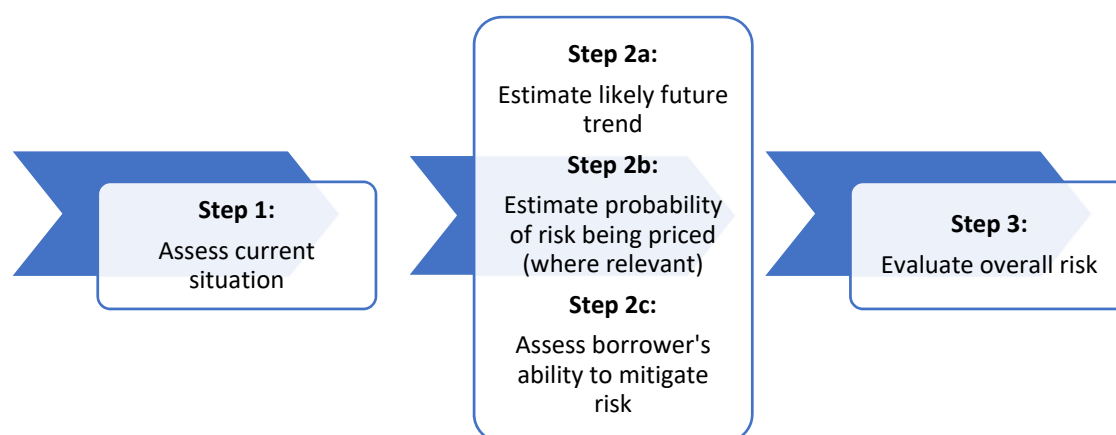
Step 1:

Assess current situation

Step 2a:

Estimate likely future trend

Step 2b:

Estimate probability of risk being priced (where relevant)

Step 2c:

Assess borrower's ability to mitigate risk

Step 3:

Evaluate overall risk